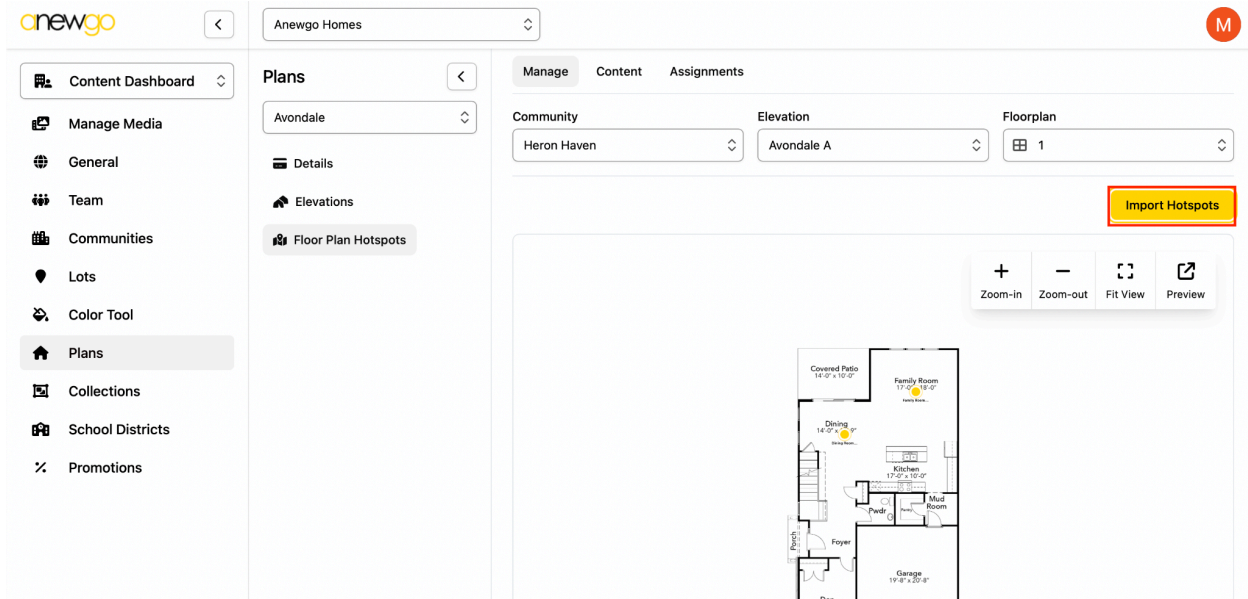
anewgo

Anewgo Homes

M

Content Dashboard

Manage Media

General

Team

Communities

Lots

Color Tool

Plans

Collections

School Districts

Promotions

Plans

Avondale

Details

Elevations

Floor Plan Hotspots

Manage Content Assignments

Community
Heron Haven

Elevation
Avondale A

Floorplan
1

Import Hotspots

Zoom-in Zoom-out Fit View Preview

Covered Patio
14'-0" x 10'-0"

Family Room
17'-0" x 18'-0"

Dining
14'-0" x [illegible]

Kitchen
17'-0" x 10'-0"

Pwdr

Mud Room

Porch

Foyer

Garage
19'-8" x 20'-8"